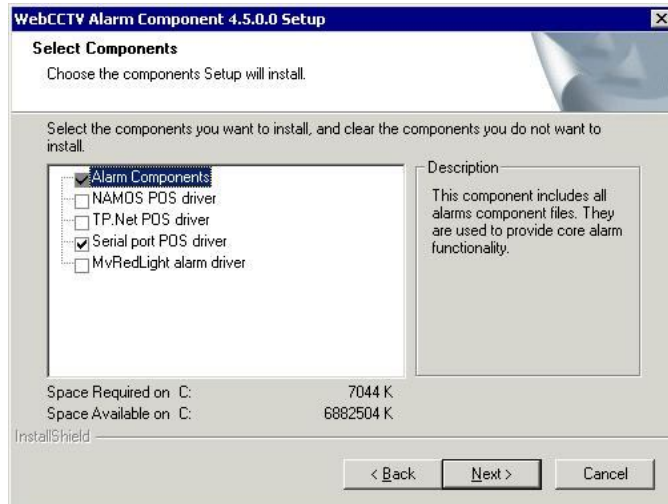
WebCCTV Alarm Component 4.5.0.0 Setup

Select Components

Choose the components Setup will install.

Select the components you want to install, and clear the components you do not want to install.

Alarm Components
NAMOS POS driver
TP.Net POS driver
Serial port POS driver
MvRedLight alarm driver

Description

This component includes all alarms component files. They are used to provide core alarm functionality.

Space Required on C: 7044 K
Space Available on C: 6882504 K

InstallShield

< Back
Next >
Cancel